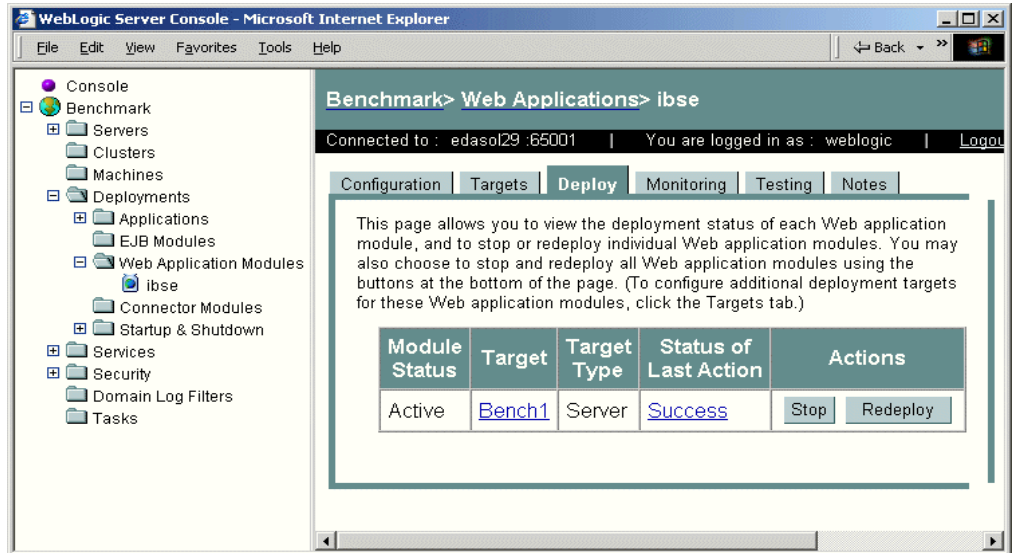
WebLogic Server Console - Microsoft Internet Explorer

File Edit View Favorites Tools Help

Back

Console
Benchmark
Servers
Clusters
Machines
Deployments
Applications
EJB Modules
Web Application Modules
ibse
Connector Modules
Startup & Shutdown
Services
Security
Domain Log Filters
Tasks

Benchmark> Web Applications> ibse

Connected to : edasol29 :65001 | You are logged in as : weblogic | Logou

Configuration | Targets | Deploy | Monitoring | Testing | Notes

This page allows you to view the deployment status of each Web application module, and to stop or redeploy individual Web application modules. You may also choose to stop and redeploy all Web application modules using the buttons at the bottom of the page. (To configure additional deployment targets for these Web application modules, click the Targets tab.)

| Module Status | Target | Target Type | Status of Last Action | Actions |
|---|---|---|---|---|
| Active | Bench1 | Server | Success | Stop Redeploy |